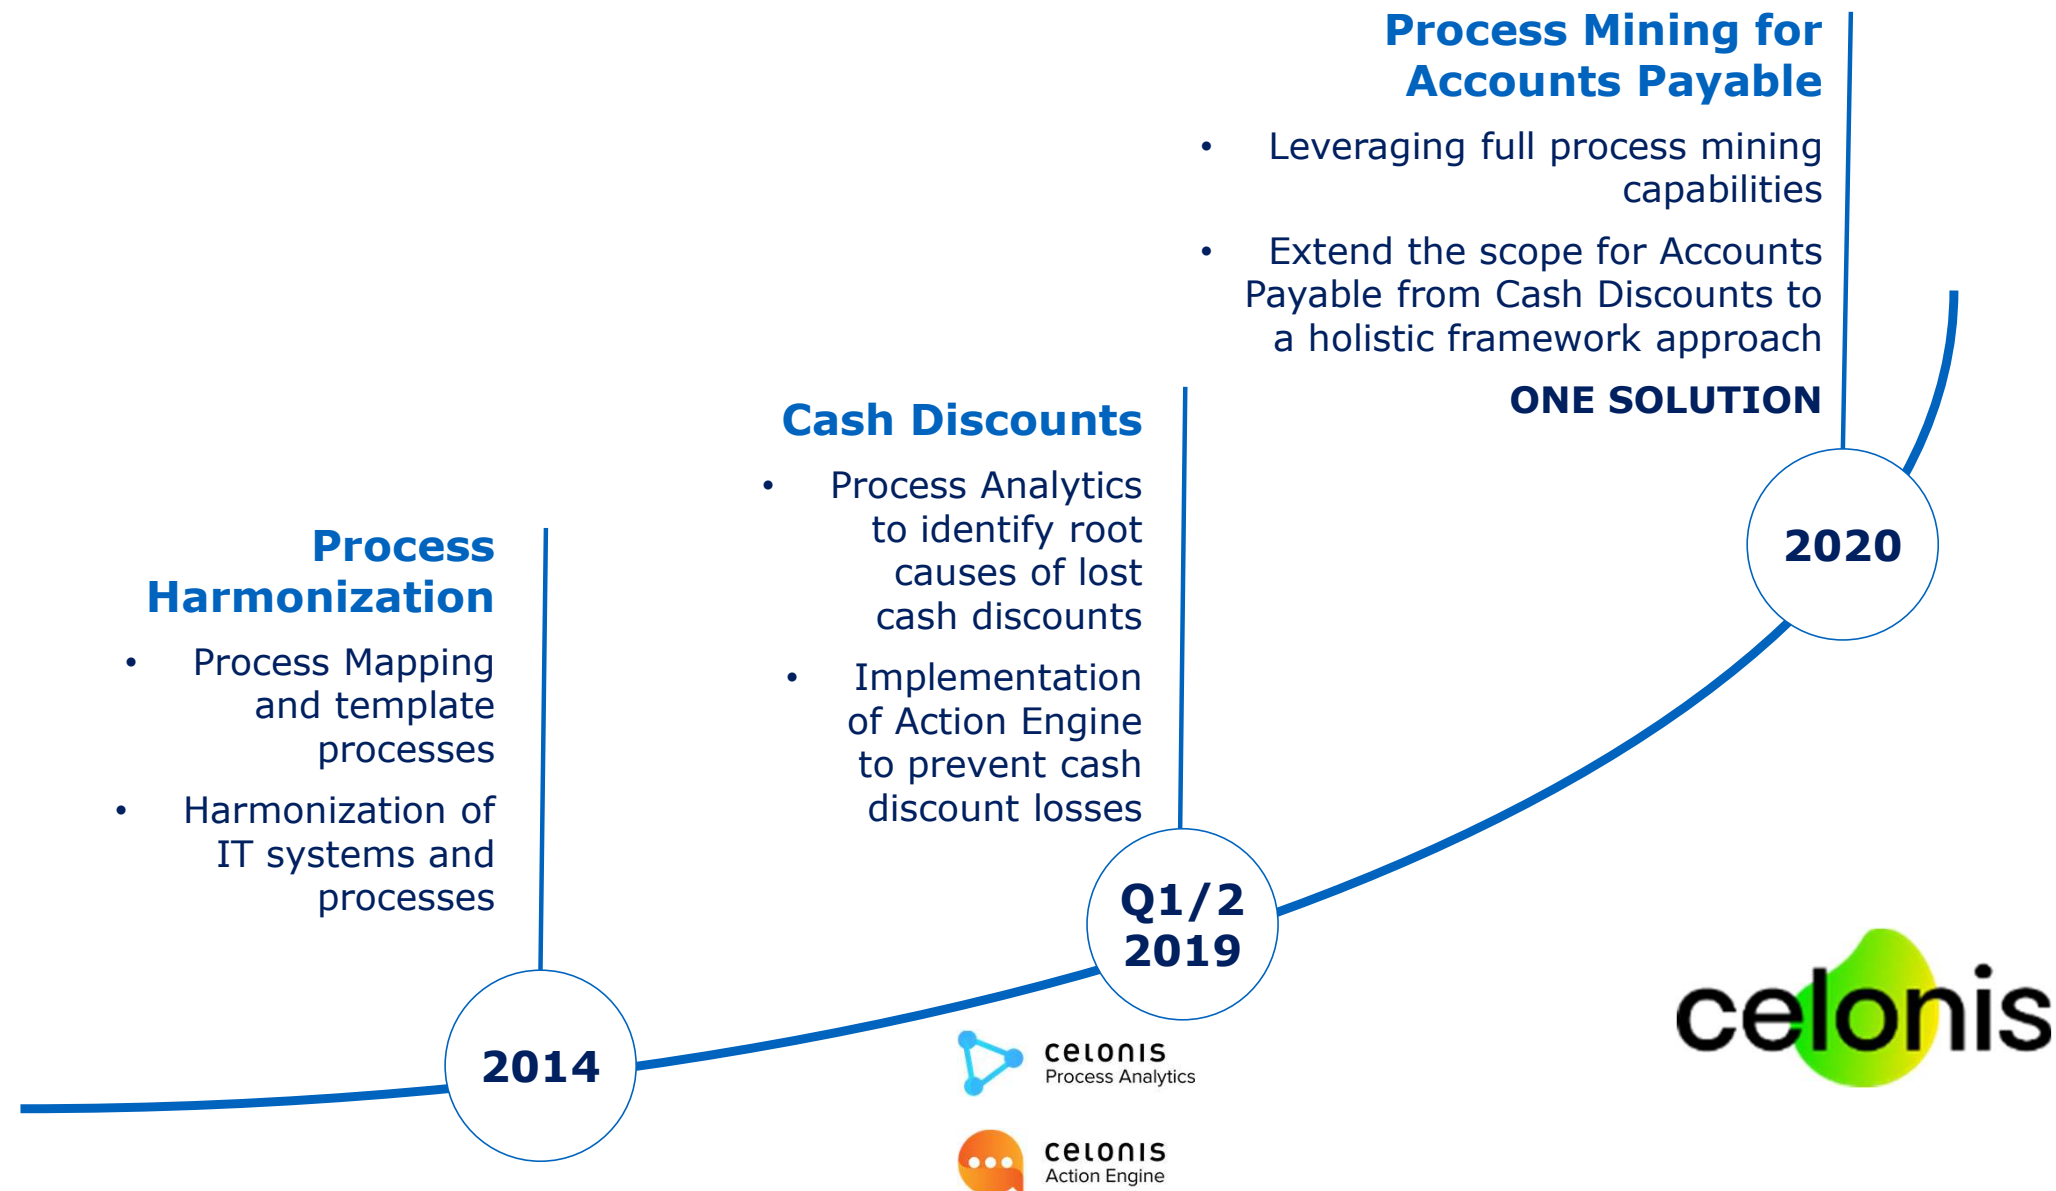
Process Harmonization

- Process Mapping and template processes
- Harmonization of IT systems and processes

2014

Cash Discounts

- Process Analytics to identify root causes of lost cash discounts
- Implementation of Action Engine to prevent cash discount losses

Q1/2 2019

celonis Process Analytics

celonis Action Engine

Process Mining for Accounts Payable

- Leveraging full process mining capabilities
- Extend the scope for Accounts Payable from Cash Discounts to a holistic framework approach

ONE SOLUTION

2020

celonis